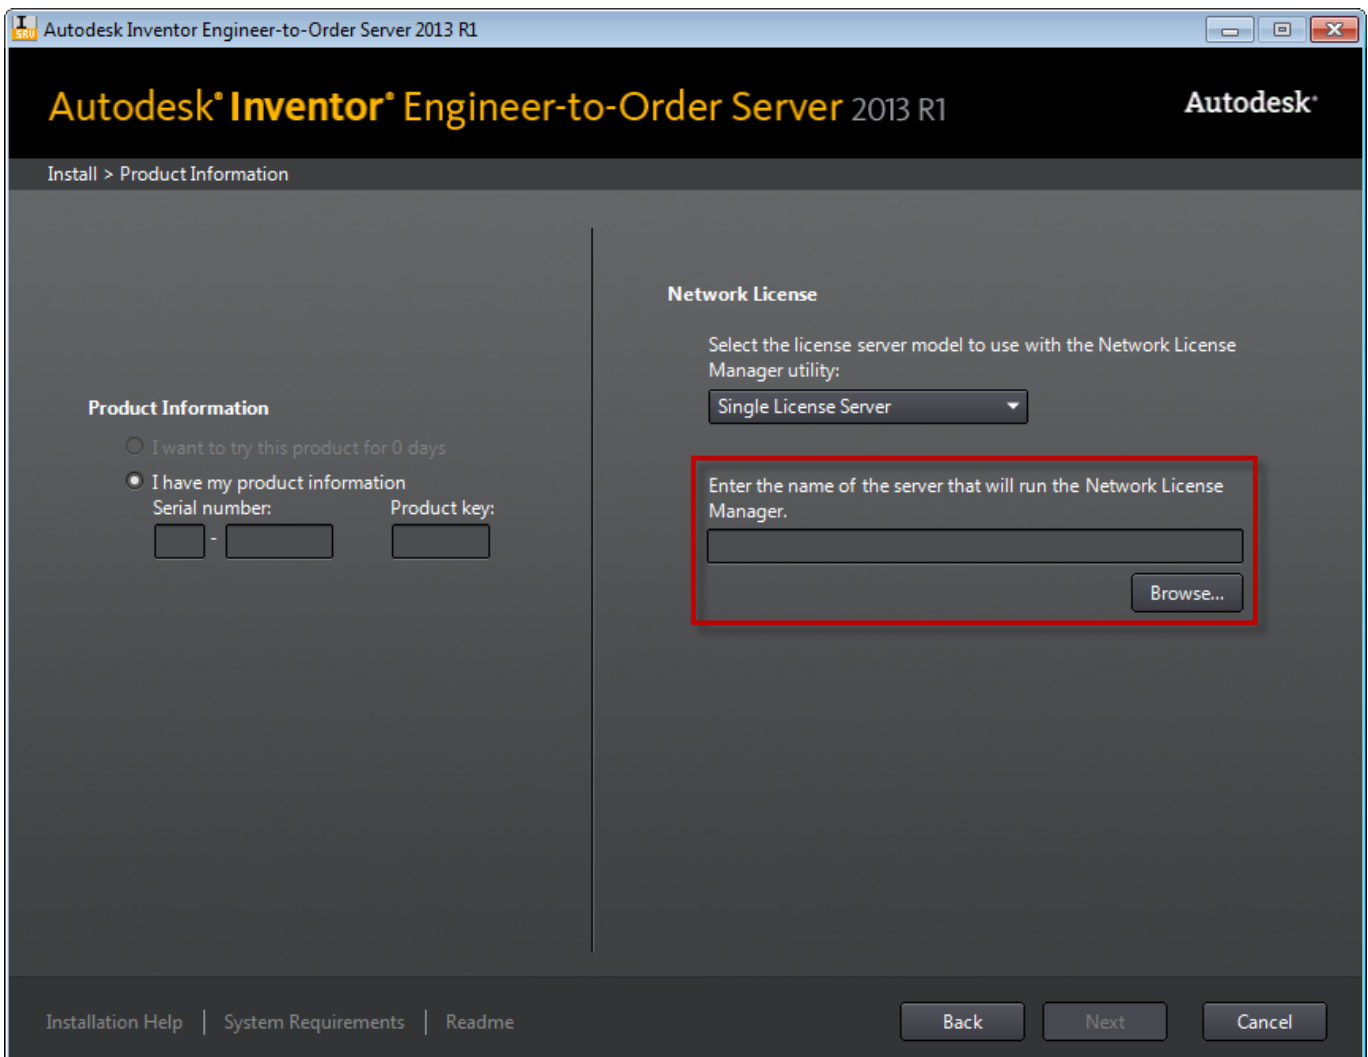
Autodesk Inventor Engineer-to-Order Server 2013 R1

Autodesk® Inventor® Engineer-to-Order Server 2013 R1

Autodesk®

Install > Product Information

Product Information

I want to try this product for 0 days

I have my product information

Serial number: -

Product key:

Network License

Select the license server model to use with the Network License Manager utility:

Single License Server

Enter the name of the server that will run the Network License Manager.

Browse...

Installation Help | System Requirements | Readme

Back

Next

Cancel